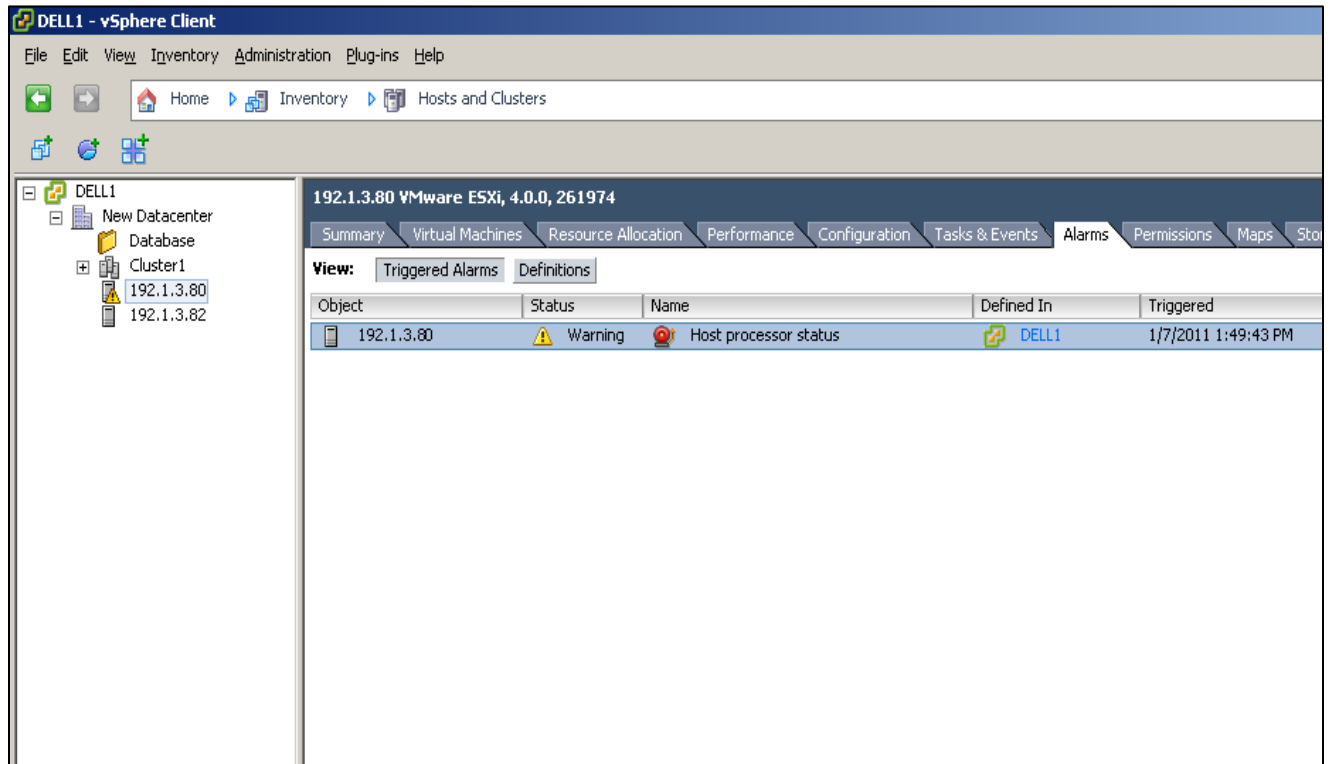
DELL1 - vSphere Client

File Edit View Inventory Administration Plug-ins Help

Home Inventory Hosts and Clusters

DELL1
New Datacenter
Database
Cluster1
192.1.3.80
192.1.3.82

192.1.3.80 VMware ESXi, 4.0.0, 261974

Summary Virtual Machines Resource Allocation Performance Configuration Tasks & Events Alarms Permissions Maps Sto

View: Triggered Alarms Definitions

| Object | Status | Name | Defined In | Triggered |
|---|---|---|---|---|
| 192.1.3.80 | Warning | Host processor status | DELL1 | 1/7/2011 1:49:43 PM |